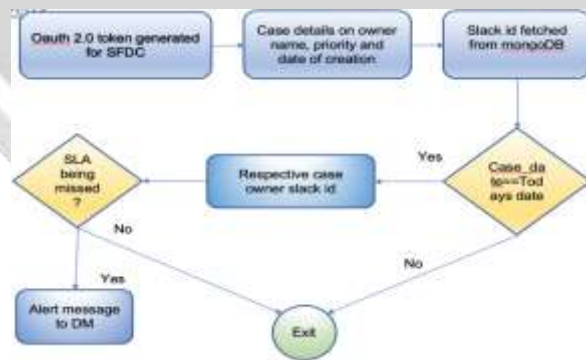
Oauth 2.0 token generated for SFDC

Case details on owner name, priority and date of creation

Slack id fetched from mongoDB

Case_date==Todays date

Yes

Respective case owner slack id

SLA being missed ?

No

Yes

No

Alert message to DM

Exit